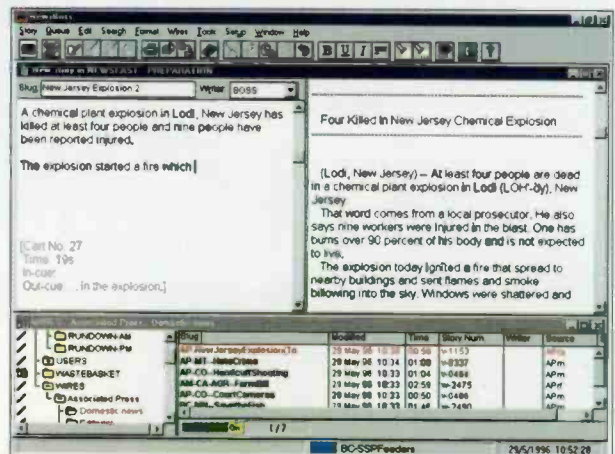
Story Queue Edit Search Format Wires Tools Setup Window Help

B U I

New Story in NEWSCAST PREPARATION

Slug: New Jersey Explosion 2 Writer: BOSS

A chemical plant explosion in Lodi, New Jersey has killed at least four people and nine people have been reported injured.

The explosion started a fire which

[Cart No: 27
Time: 19s
In-cue:
Out-cue: ...in the explosion.]

Four Killed In New Jersey Chemical Explosion

(Lodi, New Jersey) -- At least four people are dead in a chemical plant explosion in Lodi (LOH'-dy), New Jersey.

That word comes from a local prosecutor. He also says nine workers were injured in the blast. One has burns over 90 percent of his body and is not expected to live.

The explosion today ignited a fire that spread to nearby buildings and sent flames and smoke billowing into the sky. Windows were shattered and

RUNDOWN-AM
RUNDOWN-PM
USERS
WASTEBASKET
WIRES
Associated Press
Domestic news
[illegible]

| Slug | Modified | Time | Story Num | Writer | Source |
|---|---|---|---|---|---|
| AP-NewJerseyExplosion,1st | 29 May 96 10:36 | 00:56 | 1153 | | AP m |
| AP-MT--HateCrime | 29 May 96 10:34 | 01:09 | 0337 | | AP m |
| AP-CO--HeniCutShooting | 29 May 96 10:33 | 01:04 | 0484 | | AP m |
| AM-CA-AGR--Farmbill | 29 May 96 10:33 | 02:59 | 2475 | | AP r |
| AP-CO--CourtCameras | 29 May 96 10:33 | 00:50 | 0486 | | AP m |
| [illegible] | 29 May 96 10:33 | 01:46 | 2490 | | AP m |

1/7

BC-SSPFeeders

29/5/1996 10:52:29